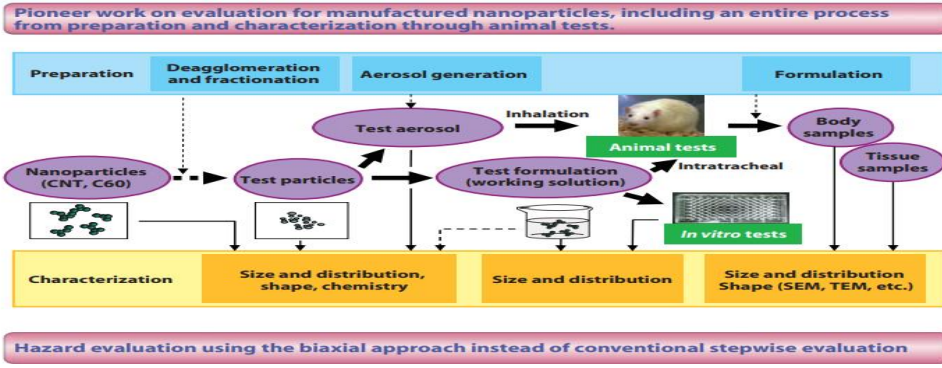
Pioneer work on evaluation for manufactured nanoparticles, including an entire process from preparation and characterization through animal tests.

Preparation

Deagglomeration and fractionation

Aerosol generation

Formulation

Test aerosol

Inhalation

Animal tests

Body samples

Nanoparticles (CNT, C60)

Test particles

Test formulation (working solution)

Intratracheal

Tissue samples

In vitro tests

Characterization

Size and distribution, shape, chemistry

Size and distribution

Size and distribution Shape (SEM, TEM, etc.)

Hazard evaluation using the biaxial approach instead of conventional stepwise evaluation